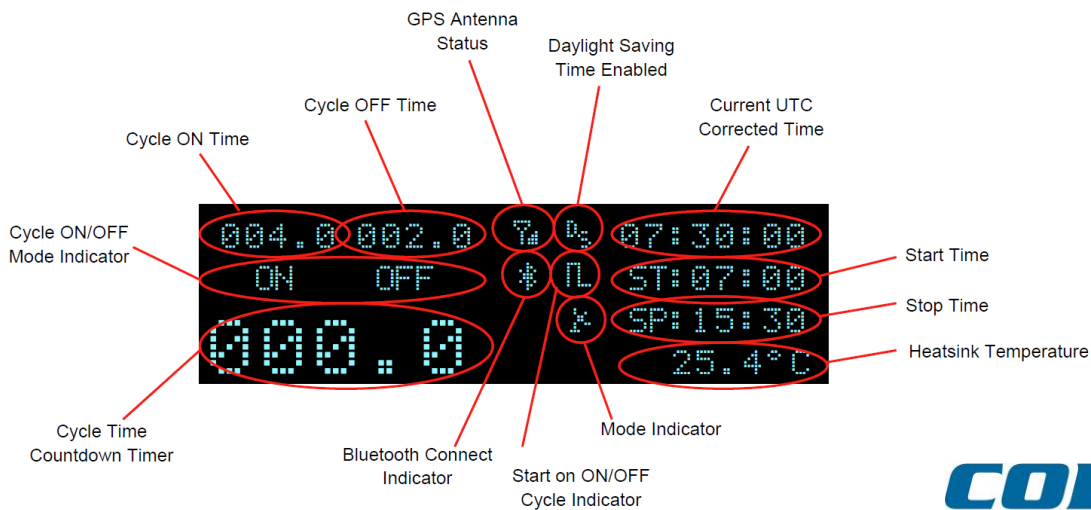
GPS Antenna Status

Daylight Saving Time Enabled

Cycle OFF Time

Current UTC Corrected Time

Cycle ON Time

Cycle ON/OFF Mode Indicator

004.0 002.0 07:30:00

ON OFF ST:07:00

000.0 SP:15:30

25.4°C

Start Time

Stop Time

Heatsink Temperature

Cycle Time Countdown Timer

Bluetooth Connect Indicator

Mode Indicator

Start on ON/OFF Cycle Indicator

CO